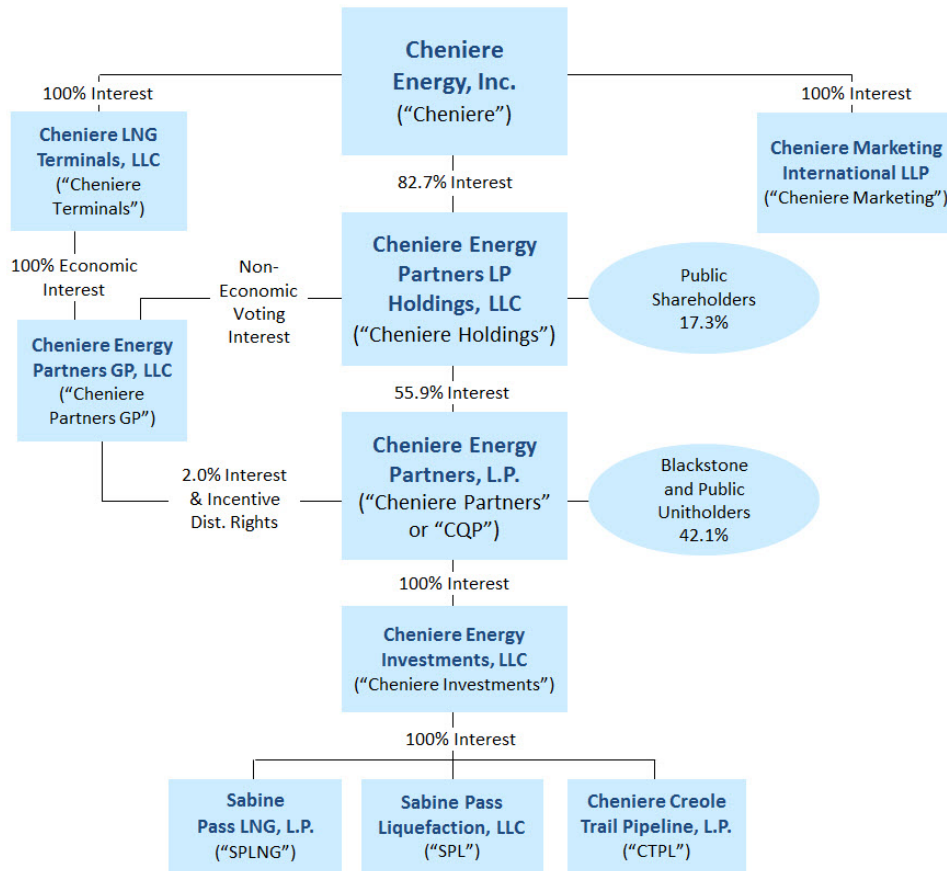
Cheniere Energy, Inc. ("Cheniere")

100% Interest

Cheniere LNG Terminals, LLC ("Cheniere Terminals")

100% Interest

Cheniere Marketing International LLP ("Cheniere Marketing")

82.7% Interest

100% Economic Interest

Non-Economic Voting Interest

Cheniere Energy Partners LP Holdings, LLC ("Cheniere Holdings")

Public Shareholders 17.3%

Cheniere Energy Partners GP, LLC ("Cheniere Partners GP")

55.9% Interest

2.0% Interest & Incentive Dist. Rights

Cheniere Energy Partners, L.P. ("Cheniere Partners" or "CQP")

Blackstone and Public Unitholders 42.1%

100% Interest

Cheniere Energy Investments, LLC ("Cheniere Investments")

100% Interest

Sabine Pass LNG, L.P. ("SPLNG")

Sabine Pass Liquefaction, LLC ("SPL")

Cheniere Creole Trail Pipeline, L.P. ("CTPL")